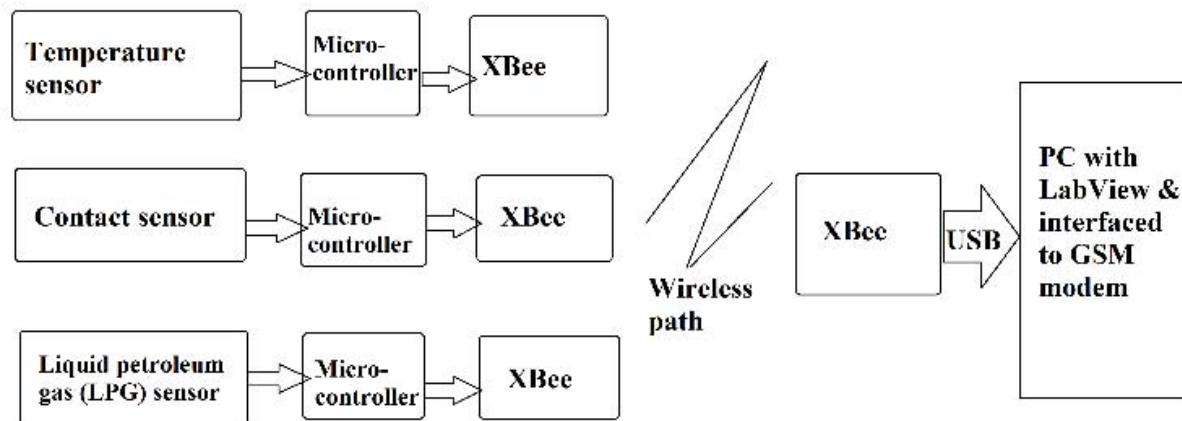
Temperature sensor

Micro-controller

XBee

Contact sensor

Micro-controller

XBee

Liquid petroleum gas (LPG) sensor

Micro-controller

XBee

Wireless path

XBee

USB

PC with LabView & interfaced to GSM modem